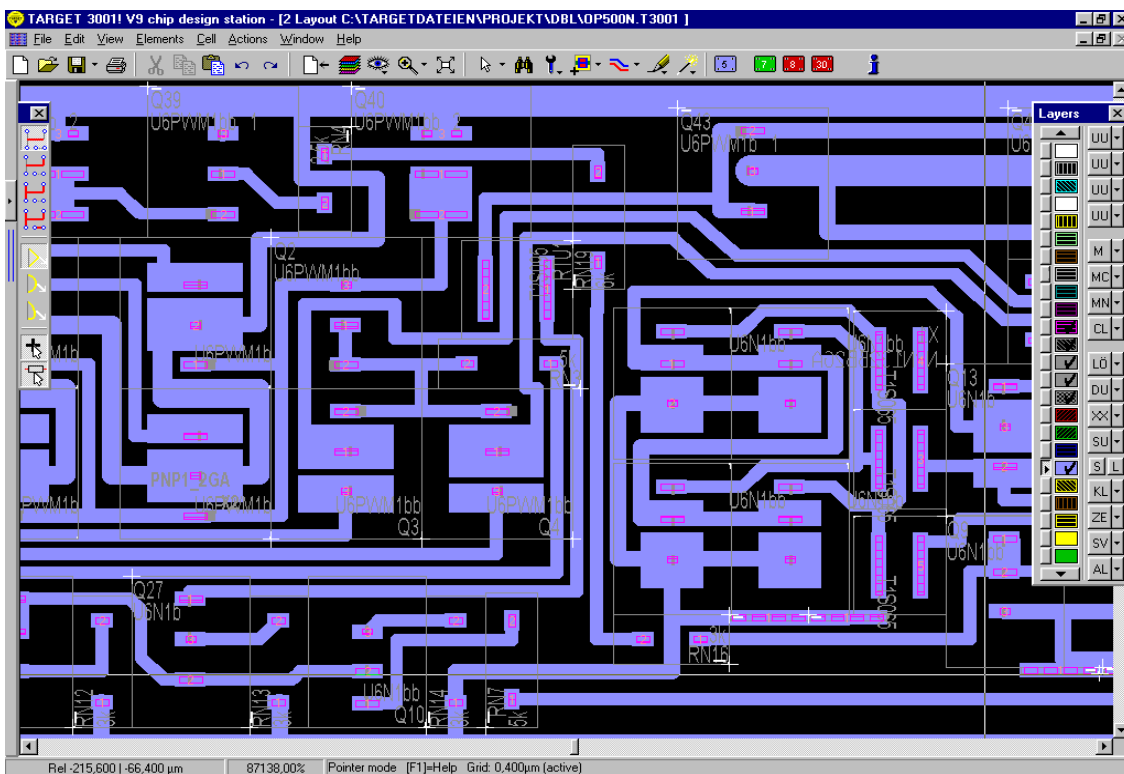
TARGET 3001! V9 chip design station - [2 Layout C:\TARGETDATEIEN\PROJEKT\DBL\OP500N.T3001 ]

File Edit View Elements Cell Actions Window Help

5 7 8 30

Layers

UU UU UU UU M MC MN CL LÖ DU XX SU S L KL ZE SV AL

Q39 U6PWM1bb 1
Q40 U6PWM1bb 2
Q43 U6PWM1bb 1
Q2 U6PWM1bb
U6PWM1bb
PNP1_2GA
U6PWM1bb
U6PWM1bb
Q3
U6PWM1bb
Q
U6N1bb
U6N1bb
Q13 U6N1b
U6N1b
Q27 U6N1b
RN16
U6N1bb
Q10
RN19
RN7

Rel -215,600 | -66,400 µm   87138,00%   Pointer mode [F1]=Help Grid: 0,400µm (active)